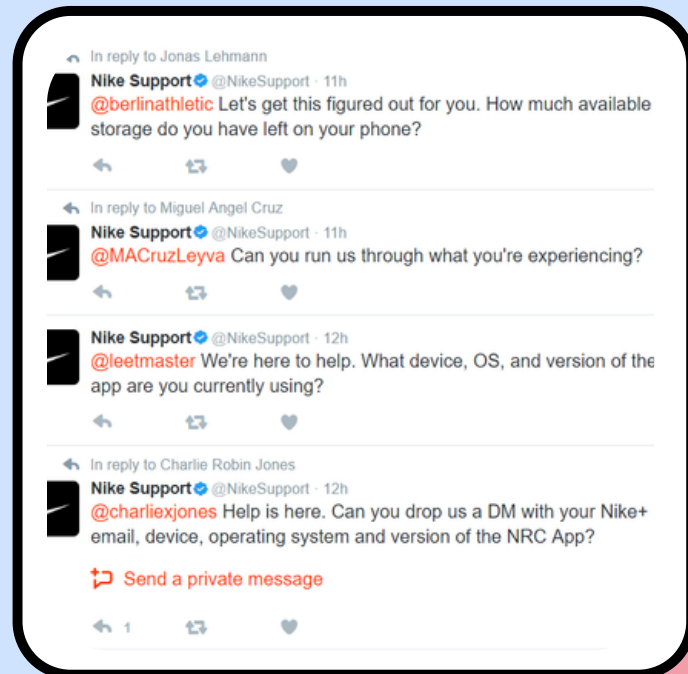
In reply to Jonas Lehmann

Nike Support @NikeSupport · 11h
@berlinathletic Let's get this figured out for you. How much available storage do you have left on your phone?

In reply to Miguel Angel Cruz

Nike Support @NikeSupport · 11h
@MACruzLeyva Can you run us through what you're experiencing?

Nike Support @NikeSupport · 12h
@leetmaster We're here to help. What device, OS, and version of the app are you currently using?

In reply to Charlie Robin Jones

Nike Support @NikeSupport · 12h
@charliexjones Help is here. Can you drop us a DM with your Nike+ email, device, operating system and version of the NRC App?

Send a private message

1